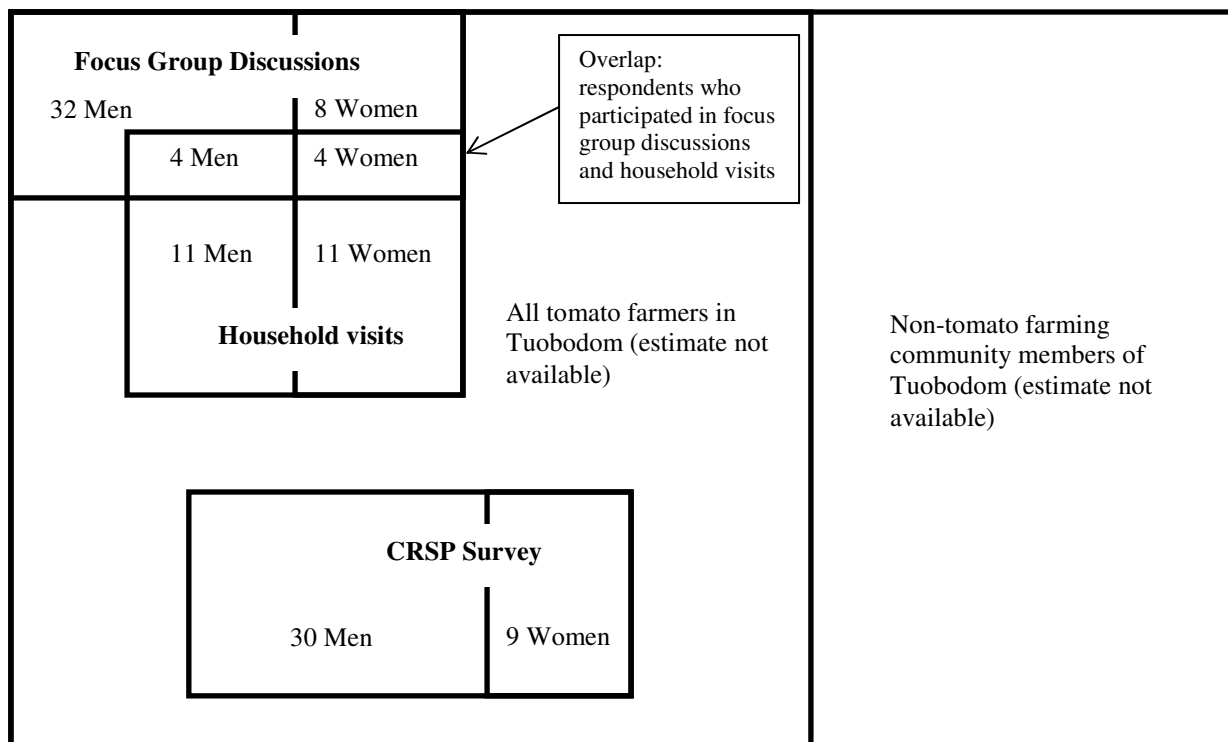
Focus Group Discussions

32 Men

8 Women

Overlap: respondents who participated in focus group discussions and household visits

4 Men

4 Women

11 Men

11 Women

Household visits

All tomato farmers in Tuobodom (estimate not available)

Non-tomato farming community members of Tuobodom (estimate not available)

CRSP Survey

30 Men

9 Women